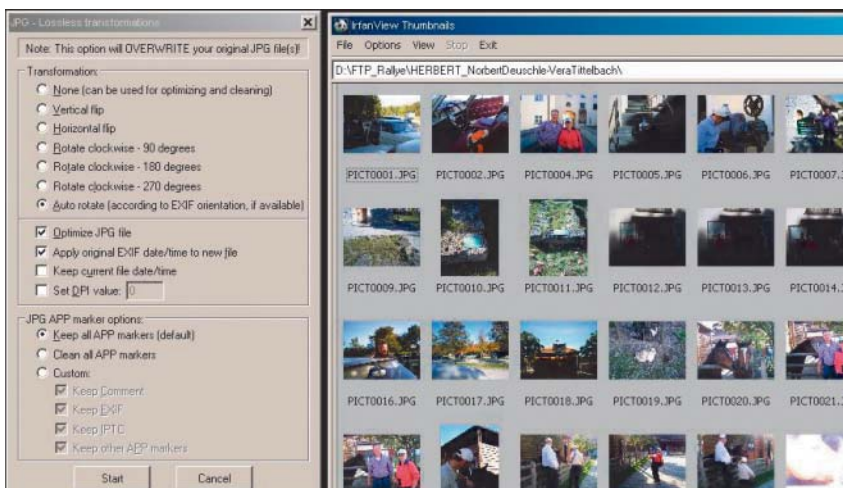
JPG - Lossless transformations

Note: This option will OVERWRITE your original JPG file(s)!

Transformation:
None (can be used for optimizing and cleaning)
Vertical flip
Horizontal flip
Rotate clockwise - 90 degrees
Rotate clockwise - 180 degrees
Rotate clockwise - 270 degrees
Auto rotate (according to EXIF orientation, if available)

Optimize JPG file
Apply original EXIF date/time to new file
Keep current file date/time
Set DPI value: 0

JPG APP marker options:
Keep all APP markers (default)
Clean all APP markers
Custom:
Keep Comment
Keep EXIF
Keep IPTC
Keep other APP markers

Start
Cancel

IrfanView Thumbnails
File Options View Stop Exit
D:\FTP_Rallye\HERBERT_NorbertDeuschle-VeraTittelbach\

PICT0001.JPG
PICT0002.JPG
PICT0004.JPG
PICT0005.JPG
PICT0006.JPG
PICT0007.
PICT0009.JPG
PICT0010.JPG
PICT0011.JPG
PICT0012.JPG
PICT0013.JPG
PICT0014.
PICT0016.JPG
PICT0017.JPG
PICT0018.JPG
PICT0019.JPG
PICT0020.JPG
PICT0021.